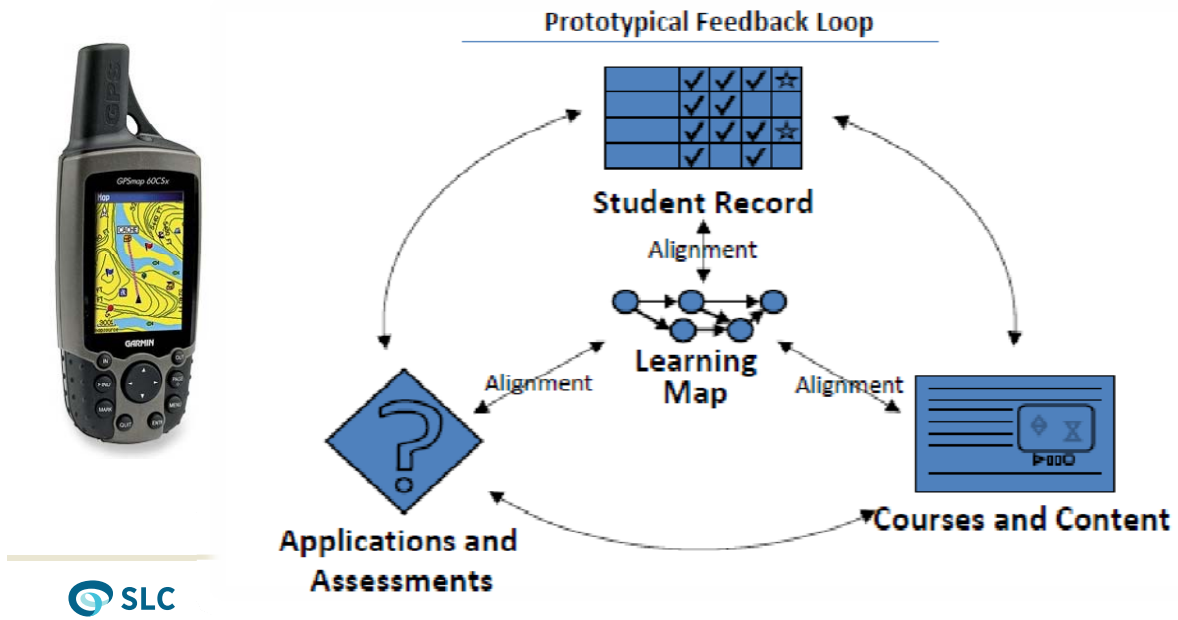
GPS

GPSmap 60CSx

GARMIN

IN

OUT

FIND

PAGE

MARK

MENU

QUIT

ENTER

SLC

Prototypical Feedback Loop

Student Record

Alignment

Learning Map

Alignment

Alignment

Applications and Assessments

Courses and Content